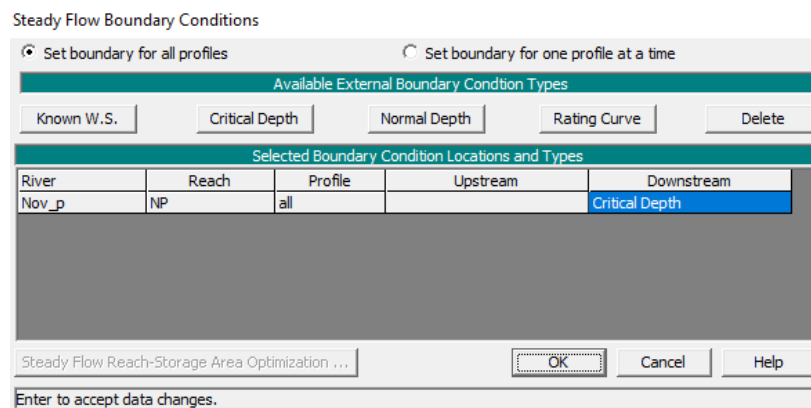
Steady Flow Boundary Conditions

Set boundary for all profiles

Set boundary for one profile at a time

Available External Boundary Condtion Types

Known W.S.

Critical Depth

Normal Depth

Rating Curve

Delete

Selected Boundary Condition Locations and Types

| River | Reach | Profile | Upstream | Downstream |
|---|---|---|---|---|
| Nov_p | NP | all | | Critical Depth |

Steady Flow Reach-Storage Area Optimization ...

OK

Cancel

Help

Enter to accept data changes.